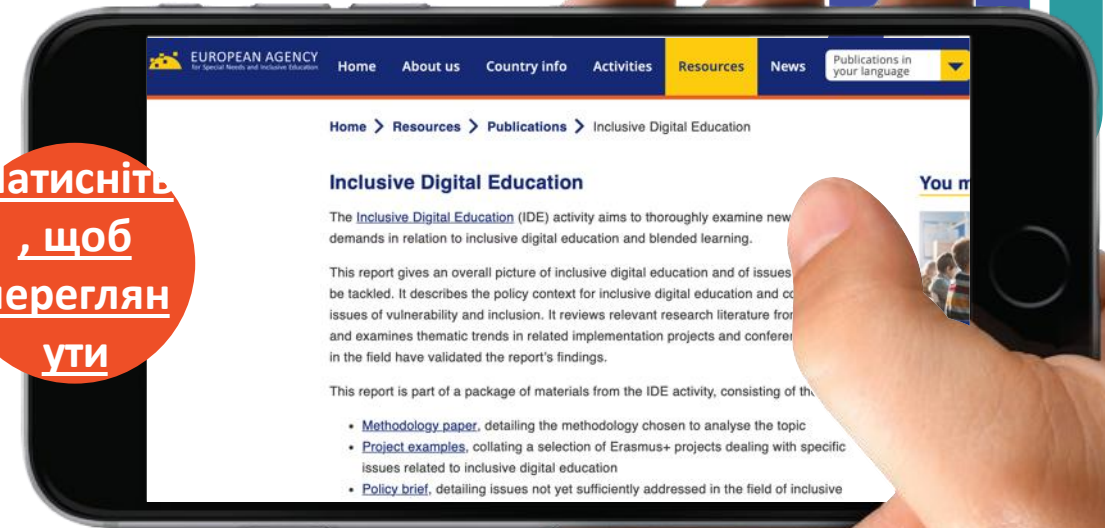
EUROPEAN AGENCY
for Special Needs and Inclusive Education

Home About us Country info Activities Resources News Publications in your language

Home > Resources > Publications > Inclusive Digital Education

Inclusive Digital Education

You m

The Inclusive Digital Education (IDE) activity aims to thoroughly examine new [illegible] demands in relation to inclusive digital education and blended learning.

This report gives an overall picture of inclusive digital education and of issues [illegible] be tackled. It describes the policy context for inclusive digital education and co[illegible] issues of vulnerability and inclusion. It reviews relevant research literature fro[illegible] and examines thematic trends in related implementation projects and conferen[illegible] in the field have validated the report's findings.

This report is part of a package of materials from the IDE activity, consisting of th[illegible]

• Methodology paper, detailing the methodology chosen to analyse the topic
• Project examples, collating a selection of Erasmus+ projects dealing with specific issues related to inclusive digital education
• Policy brief, detailing issues not yet sufficiently addressed in the field of inclusive

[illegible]атисніть, щоб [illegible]ереглянути